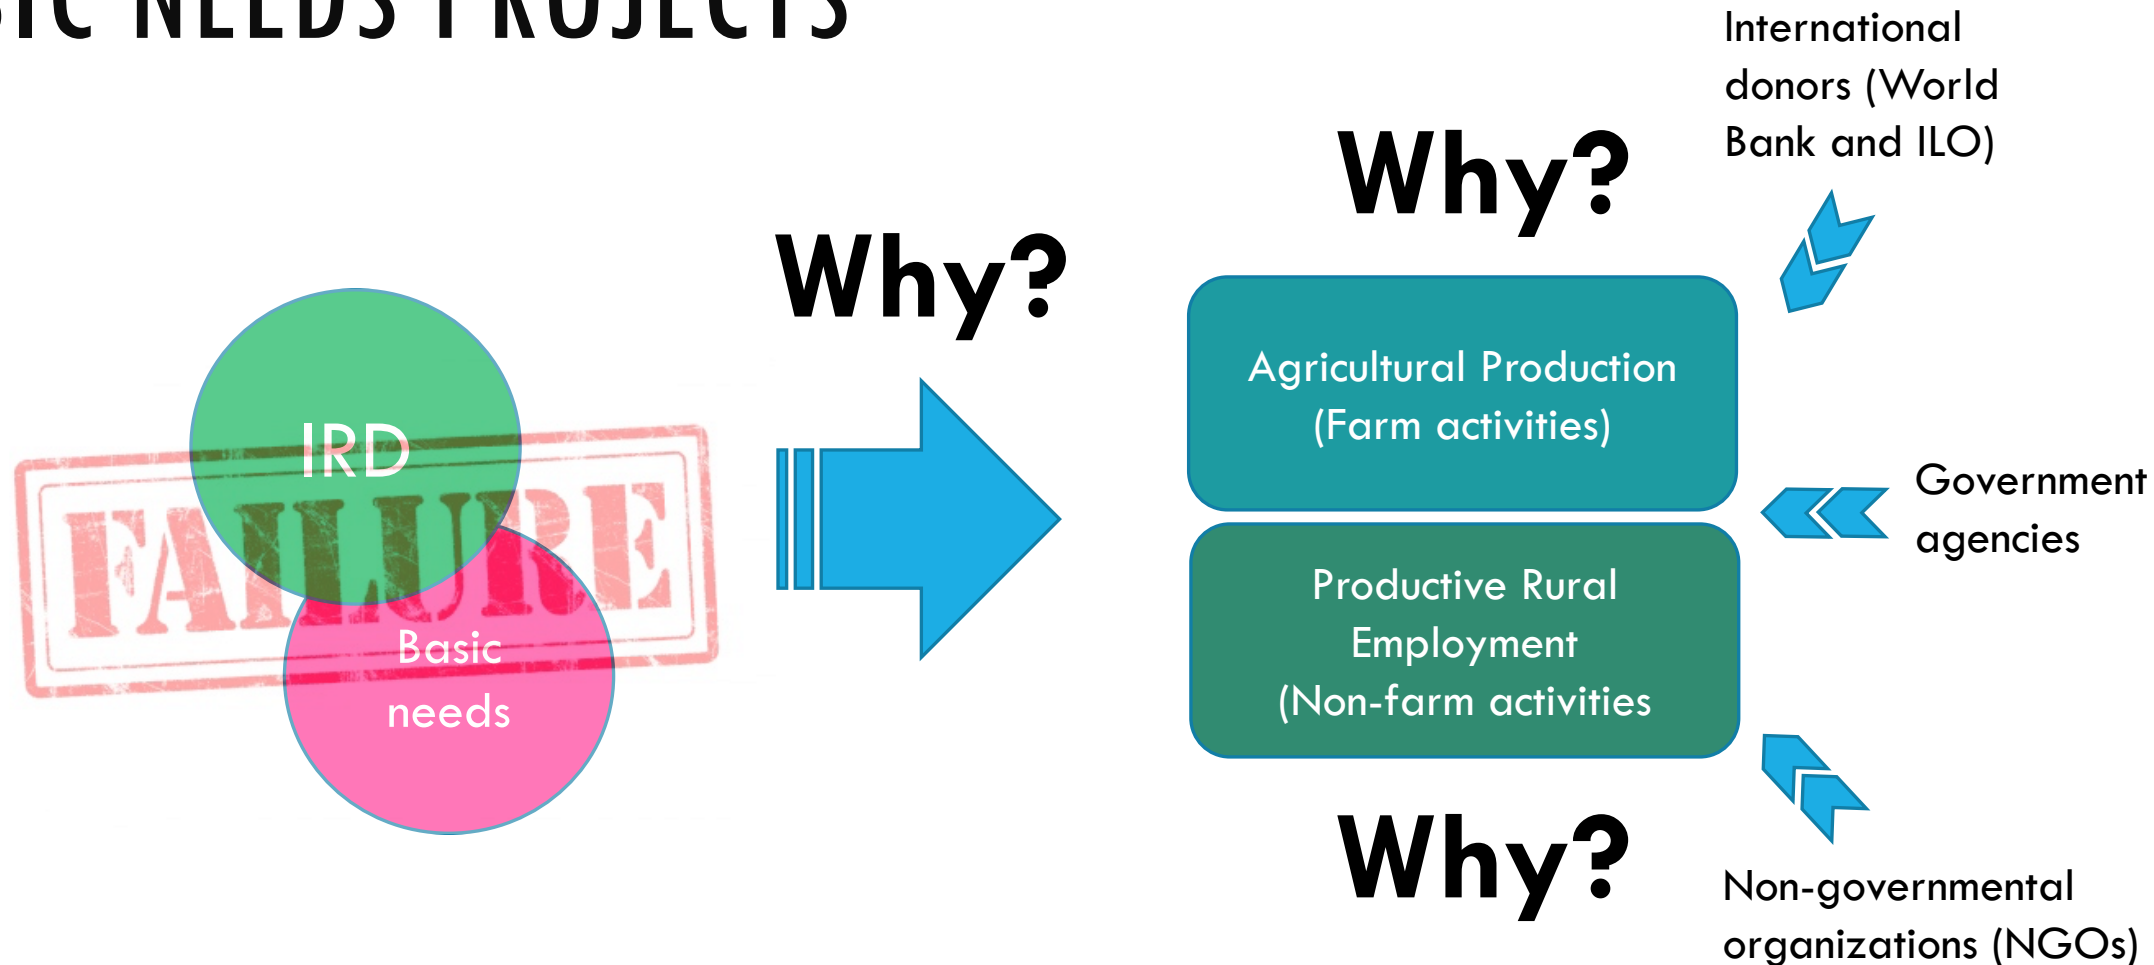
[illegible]IC NEEDS PROJECTS

Why?

IRD

FAILURE

Basic needs

Why?

International donors (World Bank and ILO)

Agricultural Production (Farm activities)

Productive Rural Employment (Non-farm activities

Government agencies

Why?

Non-governmental organizations (NGOs)